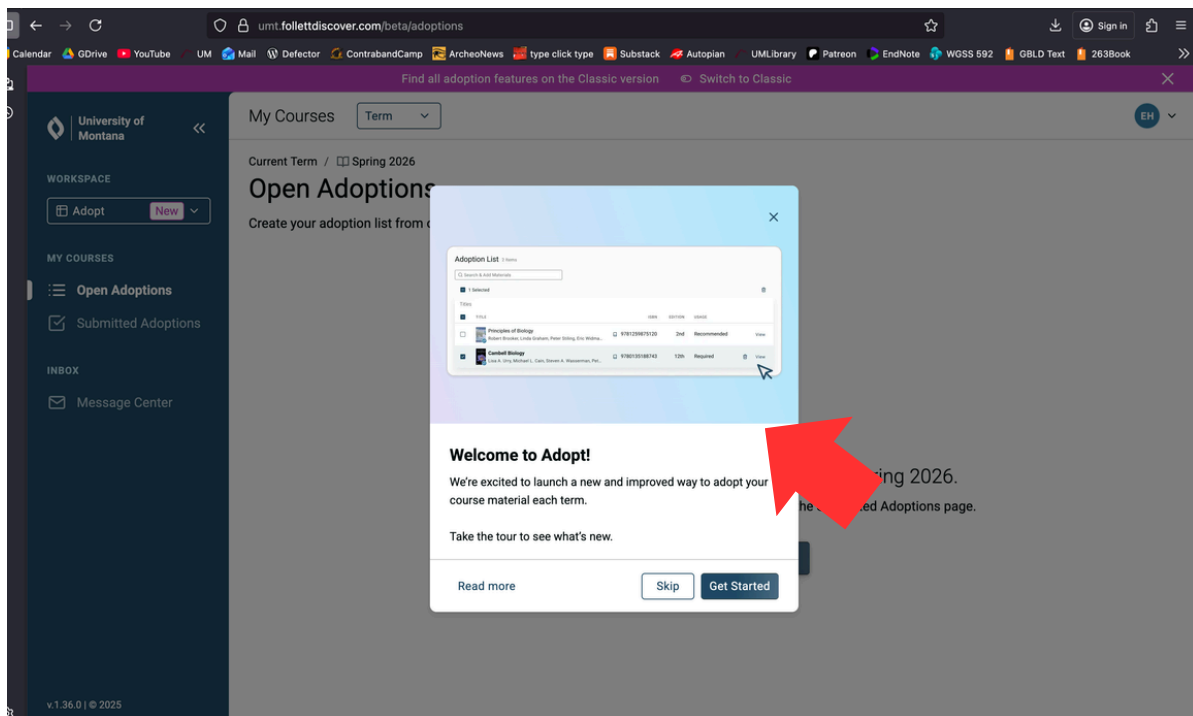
umt.follettdiscover.com/beta/adoptions

Sign in

Calendar GDrive YouTube UM Mail Defector ContrabandCamp ArcheoNews type click type Substack Autopian UMLibrary Patreon EndNote WGSS 592 GBLD Text 263Book

Find all adoption features on the Classic version Switch to Classic

University of Montana

WORKSPACE

Adopt New

MY COURSES

Open Adoptions

Submitted Adoptions

INBOX

Message Center

v.1.36.0 | © 2025

My Courses Term

EH

Current Term / Spring 2026

Open Adoptions

Create your adoption list from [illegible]

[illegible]ring 2026.

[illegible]he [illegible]ed Adoptions page.

Adoption List 3 items

Search & Add Materials

1 Selected

Titles

| | TITLE | ISBN | EDITION | USAGE | |
|---|---|---|---|---|---|
| | Principles of Biology Robert Brooker, Linda Graham, Peter Stiling, Eric Widma... | 9781259875120 | 2nd | Recommended | View |
| | Cambell Biology Lisa A. Urry, Michael L. Cain, Steven A. Wasserman, Pet... | 9780135188743 | 12th | Required | View |

Welcome to Adopt!

We're excited to launch a new and improved way to adopt your course material each term.

Take the tour to see what's new.

Read more Skip Get Started